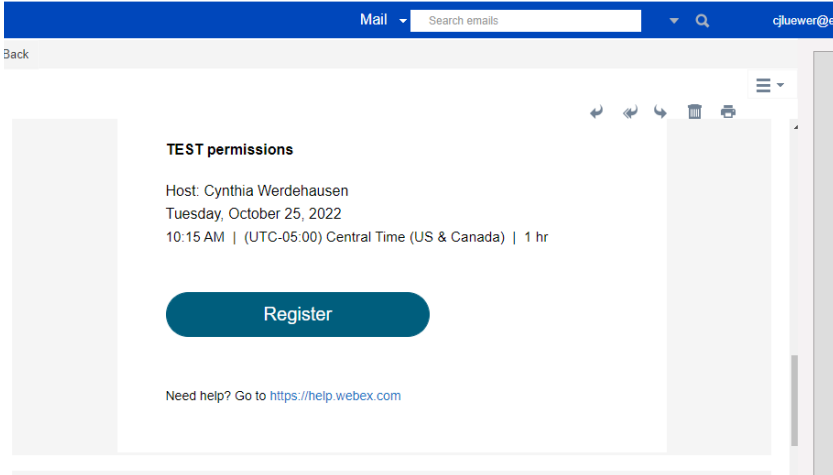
Mail
Search emails
cjluewer@e

Back

TEST permissions

Host: Cynthia Werdehausen
Tuesday, October 25, 2022
10:15 AM | (UTC-05:00) Central Time (US & Canada) | 1 hr

Register

Need help? Go to https://help.webex.com